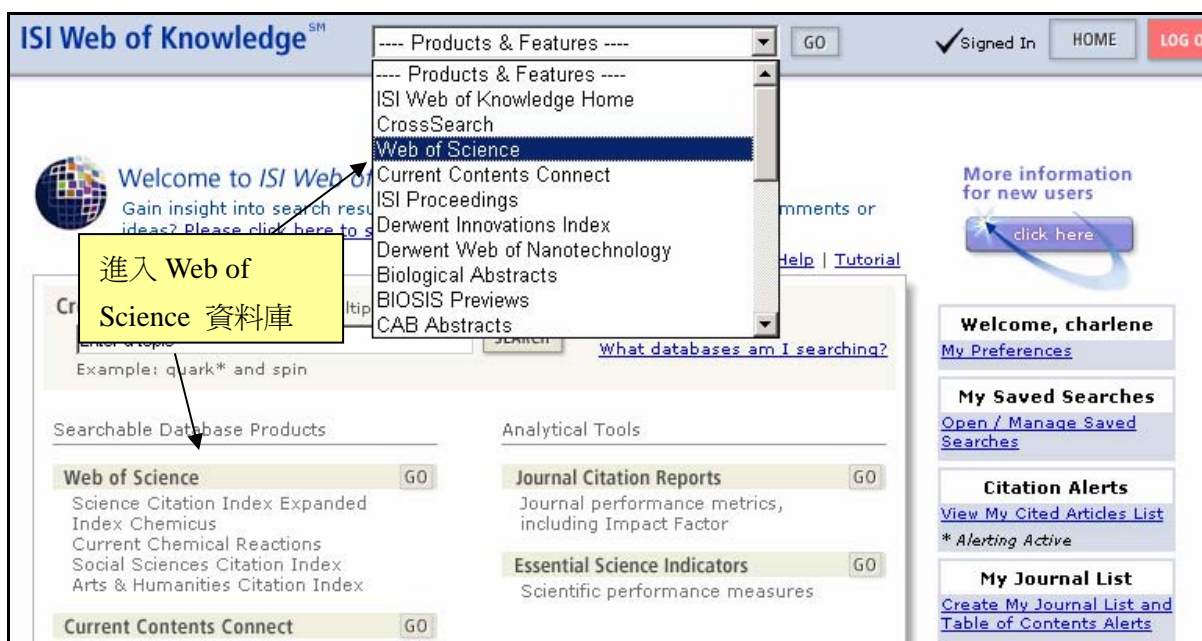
ISI Web of Knowledge℠

---- Products & Features ---- GO

Signed In HOME LOG O

---- Products & Features ----
ISI Web of Knowledge Home
CrossSearch
Web of Science
Current Contents Connect
ISI Proceedings
Derwent Innovations Index
Derwent Web of Nanotechnology
Biological Abstracts
BIOSIS Previews
CAB Abstracts

Welcome to ISI Web of
Gain insight into search resu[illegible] mments or ideas? Please click here to s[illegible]

進入 Web of Science 資料庫

Help | Tutorial

Cr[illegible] ltip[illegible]

Enter a topic SEARCH

What databases am I searching?

Example: quark* and spin

More information for new users

click here

Welcome, charlene
My Preferences

My Saved Searches
Open / Manage Saved Searches

Citation Alerts
View My Cited Articles List
* Alerting Active

My Journal List
Create My Journal List and Table of Contents Alerts

Searchable Database Products

Web of Science GO
Science Citation Index Expanded
Index Chemicus
Current Chemical Reactions
Social Sciences Citation Index
Arts & Humanities Citation Index

Current Contents Connect GO

Analytical Tools

Journal Citation Reports GO
Journal performance metrics, including Impact Factor

Essential Science Indicators GO
Scientific performance measures